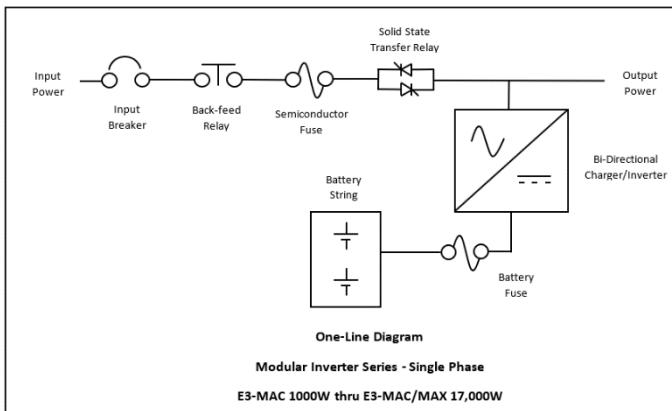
Solid State Transfer Relay

Input Power

Input Breaker

Back-feed Relay

Semiconductor Fuse

Output Power

Bi-Directional Charger/Inverter

Battery String

Battery Fuse

One-Line Diagram

Modular Inverter Series - Single Phase

E3-MAC 1000W thru E3-MAC/MAX 17,000W